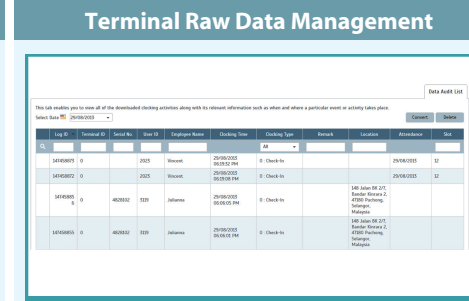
Terminal Raw Data Management

Data Audit List

This tab enables you to view all of the downloaded clocking activities along with its relevant information such as when and where a particular event or activity takes place.

Select Date 29/06/2015

Convert Delete

| Log ID | Terminal ID | Serial No. | User ID | Employee Name | Clocking Time | Clocking Type | Remark | Location | Attendance | Slot |
|---|---|---|---|---|---|---|---|---|---|---|
| | | | | | | All | | | | |
| 147458873 | 0 | | 2025 | Vincent | 29/06/2015 06:19:32 PM | 0 : Check-In | | | 29/06/2015 | 12 |
| 147458872 | 0 | | 2025 | Vincent | 29/06/2015 06:19:08 PM | 0 : Check-In | | | 29/06/2015 | 12 |
| 147458856 | 0 | 4828102 | 3109 | Jaliaana | 29/06/2015 06:06:05 PM | 0 : Check-In | | 146 Jalan BK 2/7, Bandar Kinrara 2, 47180 Puchong, Selangor, Malaysia | | |
| 147458855 | 0 | 4828102 | 3109 | Jaliaana | 29/06/2015 06:06:05 PM | 0 : Check-In | | 146 Jalan BK 2/7, Bandar Kinrara 2, 47180 Puchong, Selangor, Malaysia | | |